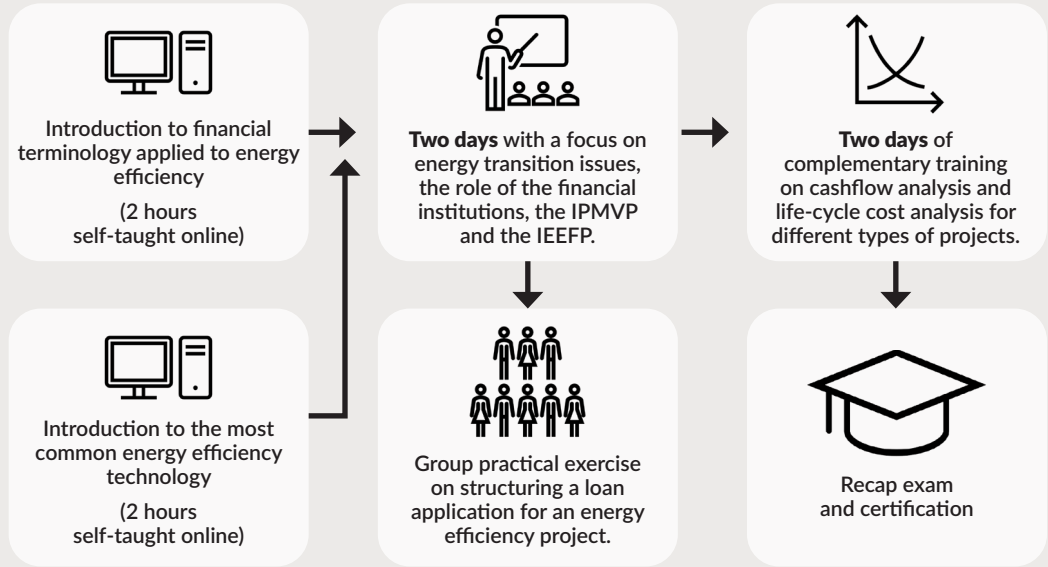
Introduction to financial terminology applied to energy efficiency

(2 hours self-taught online)

Introduction to the most common energy efficiency technology

(2 hours self-taught online)

Two days with a focus on energy transition issues, the role of the financial institutions, the IPMVP and the IEEFP.

Group practical exercise on structuring a loan application for an energy efficiency project.

Two days of complementary training on cashflow analysis and life-cycle cost analysis for different types of projects.

Recap exam and certification